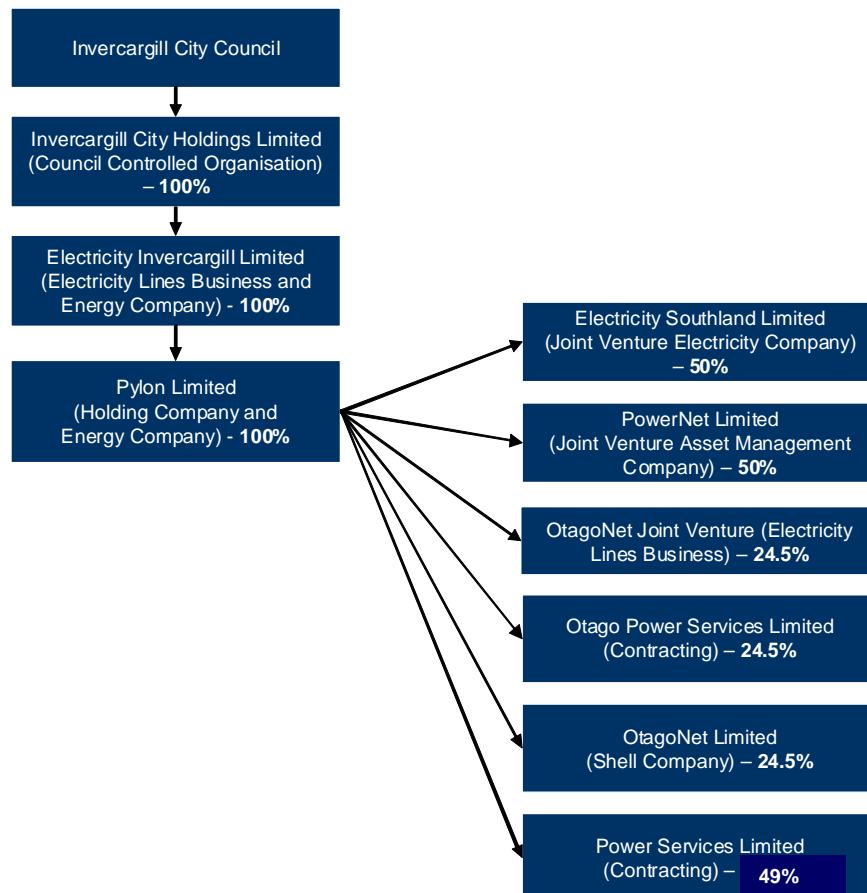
Invercargill City Council

Invercargill City Holdings Limited (Council Controlled Organisation) – 100%

Electricity Invercargill Limited (Electricity Lines Business and Energy Company) - 100%

Pylon Limited (Holding Company and Energy Company) - 100%

Electricity Southland Limited (Joint Venture Electricity Company) – 50%

PowerNet Limited (Joint Venture Asset Management Company) – 50%

OtagoNet Joint Venture (Electricity Lines Business) – 24.5%

Otago Power Services Limited (Contracting) – 24.5%

OtagoNet Limited (Shell Company) – 24.5%

Power Services Limited (Contracting) – 49%